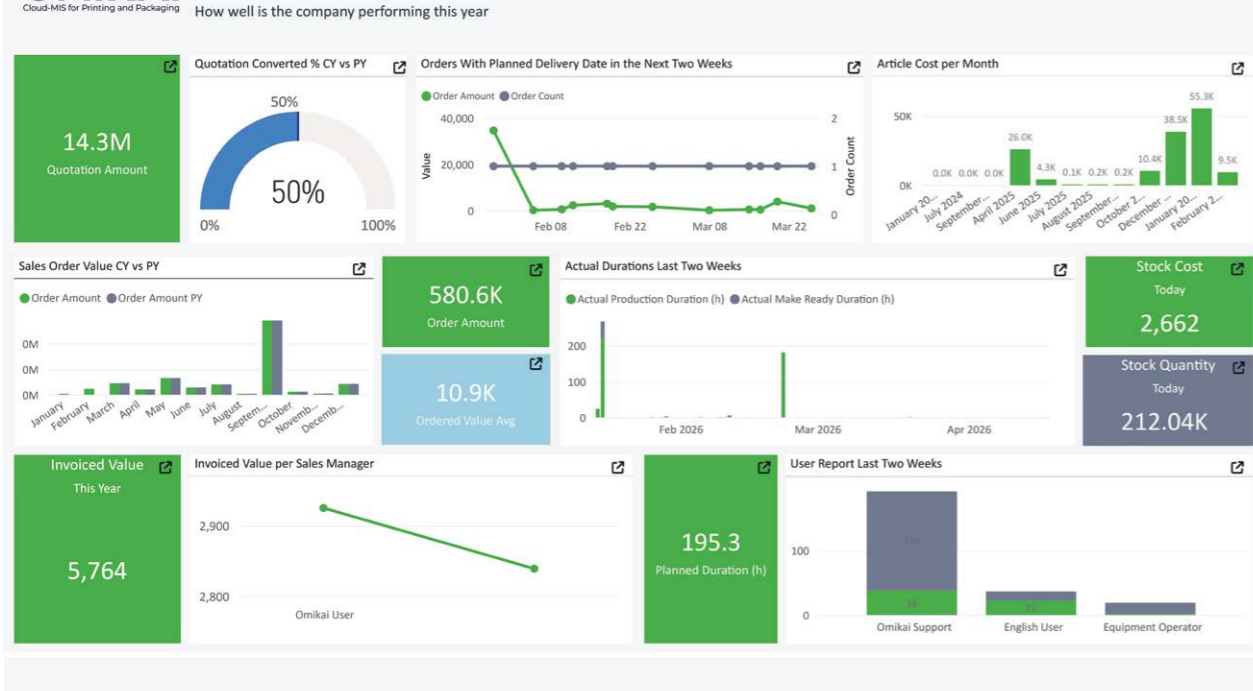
Cloud-MIS for Printing and Packaging

How well is the company performing this year

14.3M
Quotation Amount

Quotation Converted % CY vs PY

50%
50%
0%
100%

Orders With Planned Delivery Date in the Next Two Weeks

Order Amount Order Count
40,000
20,000
0
Value
2
1
0
Order Count
Feb 08
Feb 22
Mar 08
Mar 22

Article Cost per Month

50K
0K
0.0K 0.0K 0.0K 26.0K 4.3K 0.1K 0.2K 0.2K 10.4K 38.5K 55.3K 9.5K
January 20... July 2024 September... April 2025 June 2025 July 2025 August 2025 September... October 2... December ... January 20... February 2...

Sales Order Value CY vs PY

Order Amount Order Amount PY
0M
0M
0M
January February March April May June July August Septem... October Novemb... Decemb...

580.6K
Order Amount

10.9K
Ordered Value Avg

Actual Durations Last Two Weeks

Actual Production Duration (h) Actual Make Ready Duration (h)
200
100
0
Feb 2026
Mar 2026
Apr 2026

Stock Cost
Today
2,662

Stock Quantity
Today
212.04K

Invoiced Value
This Year
5,764

Invoiced Value per Sales Manager

2,900
2,800
Omikai User

195.3
Planned Duration (h)

User Report Last Two Weeks

100
0
Omikai Support
English User
Equipment Operator